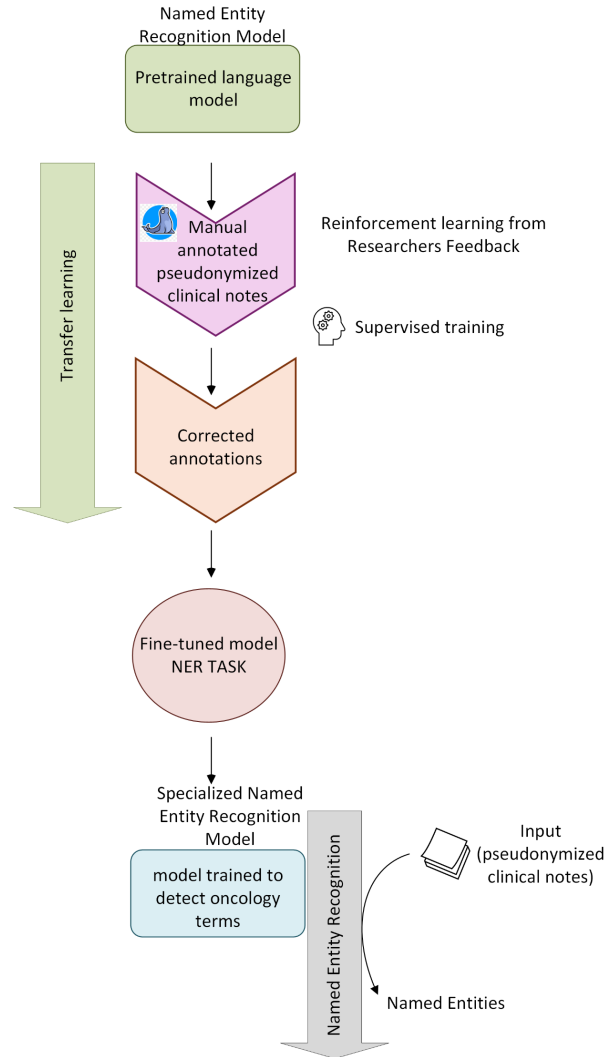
Named Entity Recognition Model

Pretrained language model

Transfer learning

Manual annotated pseudonymized clinical notes

Reinforcement learning from Researchers Feedback

Supervised training

Corrected annotations

Fine-tuned model NER TASK

Specialized Named Entity Recognition Model

model trained to detect oncology terms

Named Entity Recognition

Input (pseudonymized clinical notes)

Named Entities